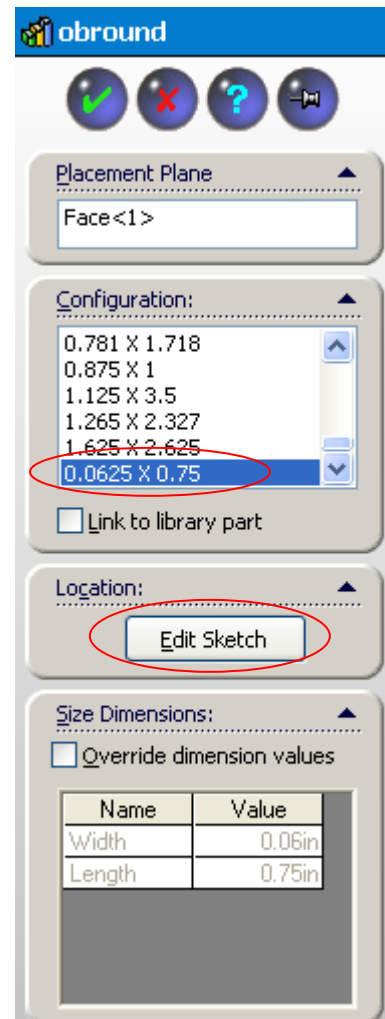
obround

Placement Plane

Face<1>

Configuration:

0.781 X 1.718
0.875 X 1
1.125 X 3.5
1.265 X 2.327
1.625 X 2.625
0.0625 X 0.75

Link to library part

Location:

Edit Sketch

Size Dimensions:

Override dimension values

| Name | Value |
|---|---|
| Width | 0.06in |
| Length | 0.75in |